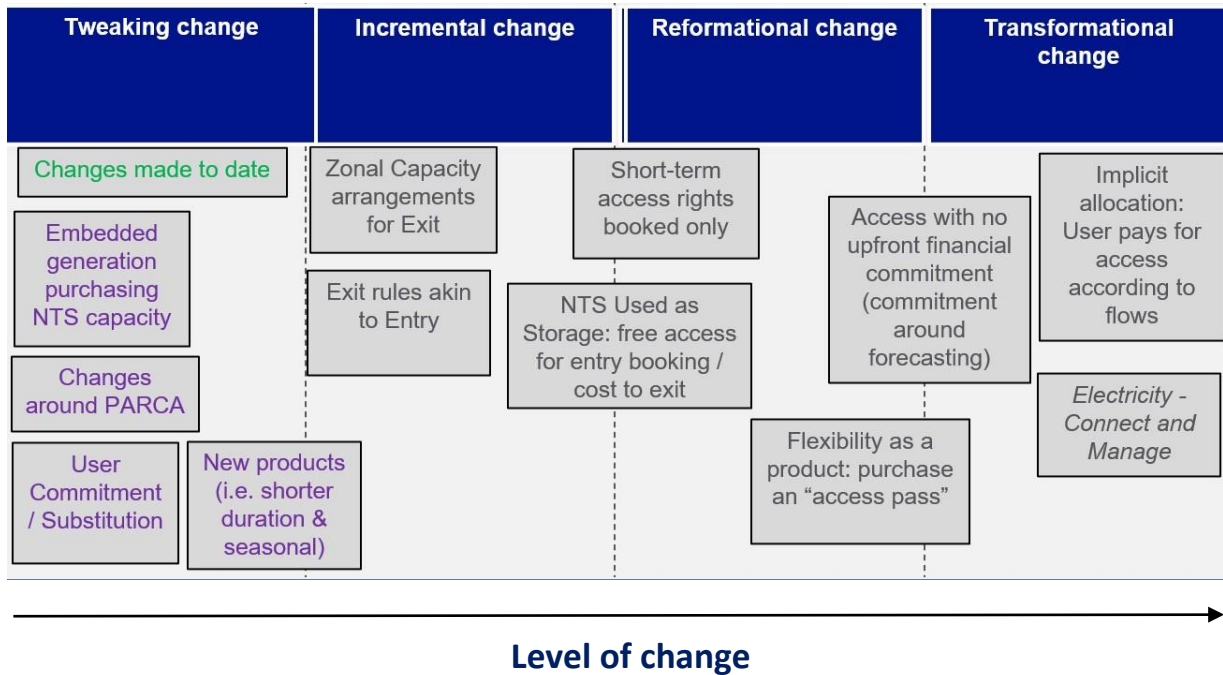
Tweaking change

Incremental change

Reformational change

Transformational change

Changes made to date

Embedded generation purchasing NTS capacity

Changes around PARCA

User Commitment / Substitution

New products (i.e. shorter duration & seasonal)

Zonal Capacity arrangements for Exit

Exit rules akin to Entry

Short-term access rights booked only

NTS Used as Storage: free access for entry booking / cost to exit

Access with no upfront financial commitment (commitment around forecasting)

Flexibility as a product: purchase an "access pass"

Implicit allocation: User pays for access according to flows

*Electricity - Connect and Manage*

Level of change